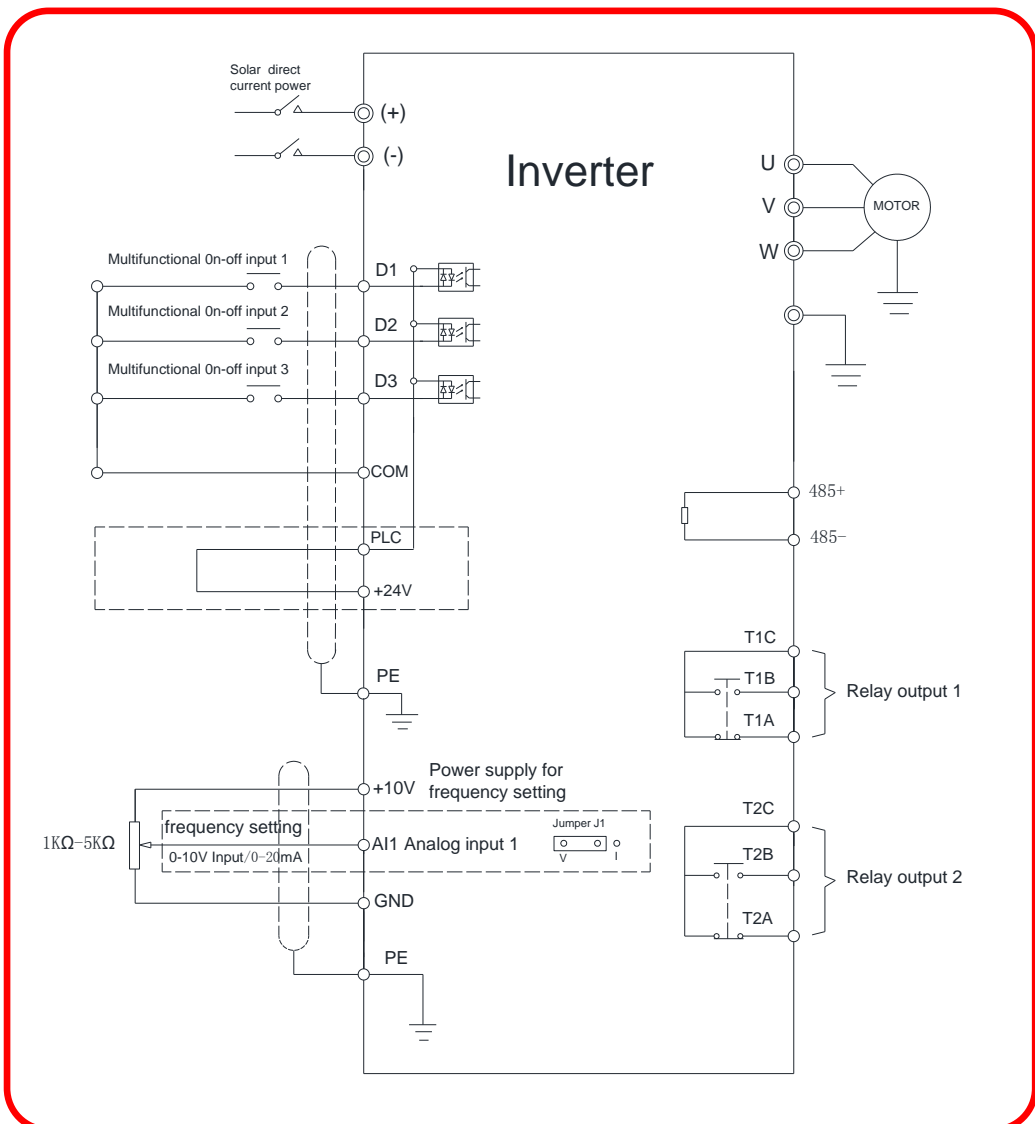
Solar direct current power

(+)

(-)

Inverter

U

V

W

MOTOR

Multifunctional 0n-off input 1

D1

Multifunctional 0n-off input 2

D2

Multifunctional 0n-off input 3

D3

COM

485+

485−

PLC

+24V

T1C

PE

T1B

Relay output 1

T1A

+10V Power supply for frequency setting

T2C

Jumper J1

frequency setting

$1K\Omega-5K\Omega$

AI1 Analog input 1

0-10V Input/0−20mA

V I

T2B

Relay output 2

GND

T2A

PE